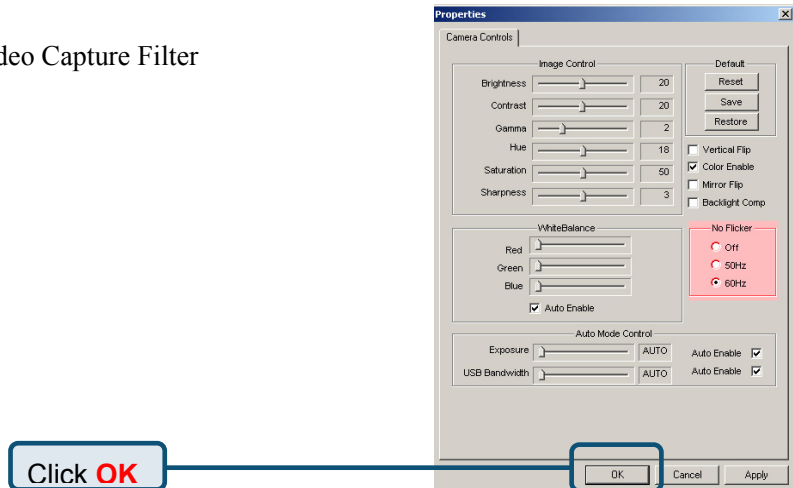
deo Capture Filter

Properties

Camera Controls

Image Control

Brightness 20

Contrast 20

Gamma 2

Hue 18

Saturation 50

Sharpness 3

Default

Reset

Save

Restore

Vertical Flip

Color Enable

Mirror Flip

Backlight Comp

WhiteBalance

Red

Green

Blue

Auto Enable

No Flicker

Off

50Hz

60Hz

Auto Mode Control

Exposure AUTO Auto Enable

USB Bandwidth AUTO Auto Enable

Click **OK**

OK Cancel Apply